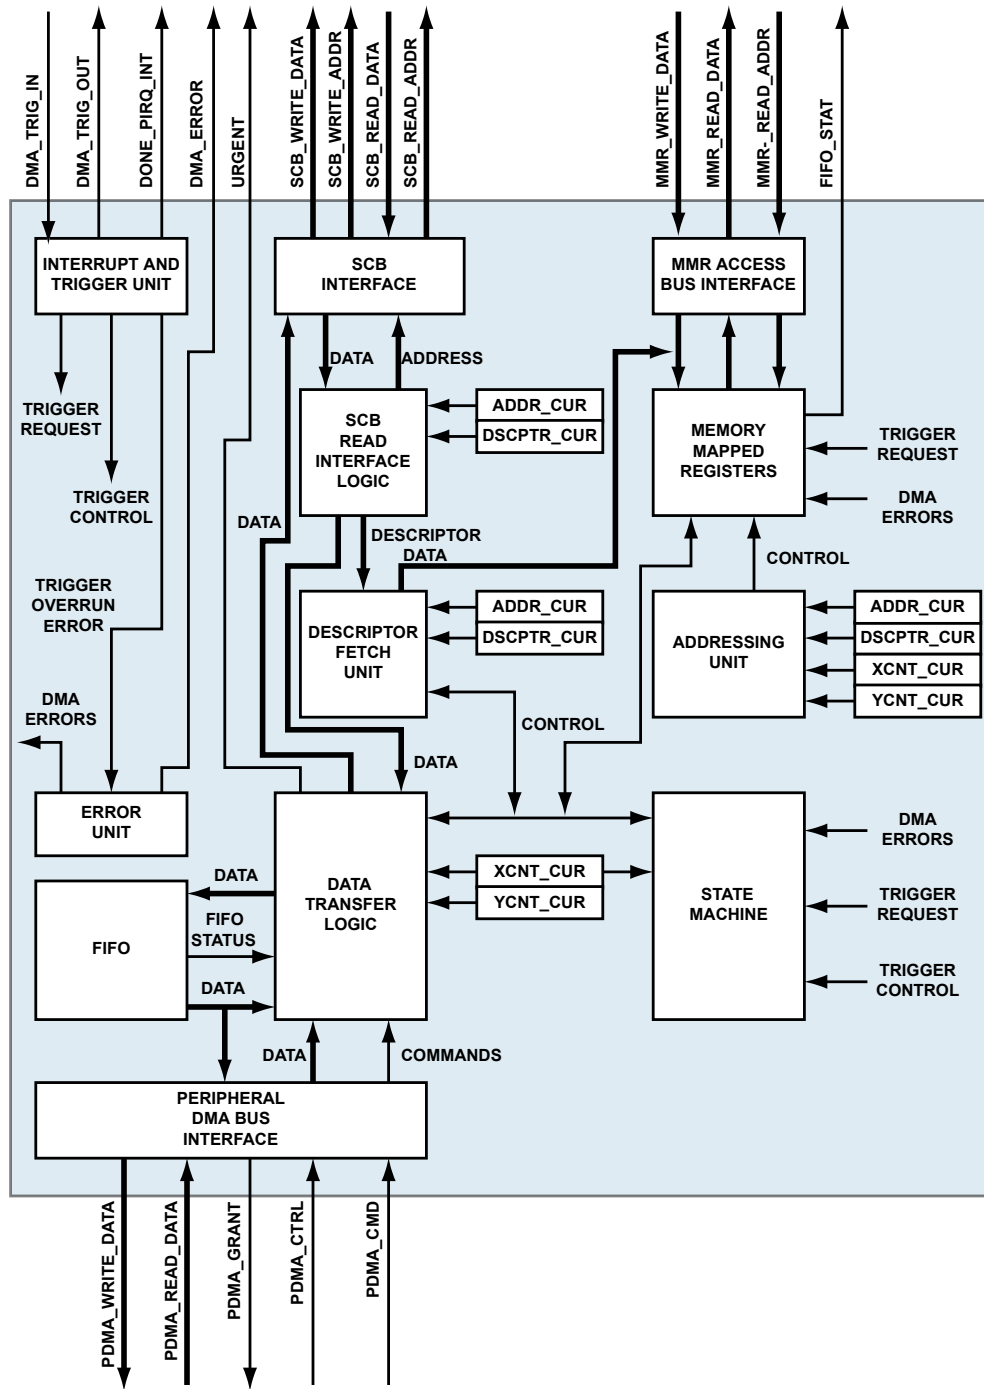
DMA_TRIG_IN
DMA_TRIG_OUT
DONE_PIRQ_INT
DMA_ERROR
URGENT
SCB_WRITE_DATA
SCB_WRITE_ADDR
SCB_READ_DATA
SCB_READ_ADDR
MMR_WRITE_DATA
MMR_READ_DATA
MMR-_READ_ADDR
FIFO_STAT

INTERRUPT AND TRIGGER UNIT

SCB INTERFACE

MMR ACCESS BUS INTERFACE

DATA
ADDRESS

TRIGGER REQUEST

TRIGGER CONTROL

SCB READ INTERFACE LOGIC

ADDR_CUR
DSCPTR_CUR

MEMORY MAPPED REGISTERS

TRIGGER REQUEST

DMA ERRORS

DATA

DESCRIPTOR DATA

CONTROL

TRIGGER OVERRUN ERROR

DESCRIPTOR FETCH UNIT

ADDR_CUR
DSCPTR_CUR

ADDRESSING UNIT

ADDR_CUR
DSCPTR_CUR
XCNT_CUR
YCNT_CUR

DMA ERRORS

CONTROL

DATA

ERROR UNIT

DATA TRANSFER LOGIC

STATE MACHINE

DMA ERRORS

DATA

XCNT_CUR
YCNT_CUR

TRIGGER REQUEST

FIFO

FIFO STATUS

DATA

TRIGGER CONTROL

DATA
COMMANDS

PERIPHERAL DMA BUS INTERFACE

PDMA_WRITE_DATA
PDMA_READ_DATA
PDMA_GRANT
PDMA_CTRL
PDMA_CMD